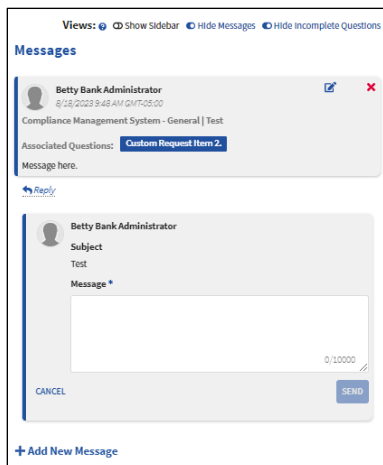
Views: Show Sidebar Hide Messages Hide Incomplete Questions

Messages

Betty Bank Administrator
8/18/2023 9:48 AM GMT-05:00
Compliance Management System - General | Test

Associated Questions: Custom Request Item 2.

Message here.

Reply

Betty Bank Administrator

Subject
Test

Message *

0/10000

CANCEL

SEND

+ Add New Message